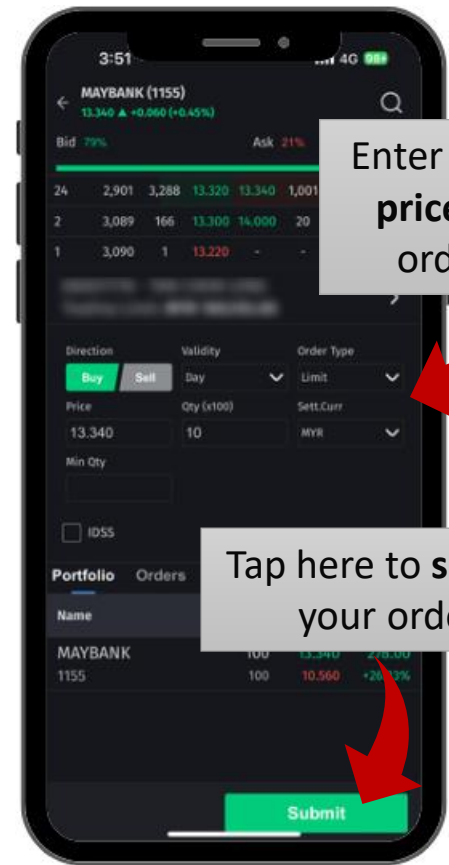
3:51

4G 98+

MAYBANK (1155)

13.340 ▲ +0.060 (+0.45%)

Bid 79%

Ask 21%

| 24 | 2,901 | 3,288 | 13.320 | 13.340 | 1,001 |
|---|---|---|---|---|---|
| 2 | 3,089 | 166 | 13.300 | 14.000 | 20 |
| 1 | 3,090 | 1 | 13.220 | - | - |

Enter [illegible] price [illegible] ord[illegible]

Direction

Buy

Sell

Validity

Day

Order Type

Limit

Price

13.340

Qty (x100)

10

Sett.Curr

MYR

Min Qty

IDSS

Tap here to s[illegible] your ord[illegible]

Portfolio

Orders

Name

MAYBANK

1155

100

100

13.340

10.560

278.00

+2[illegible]3%

Submit